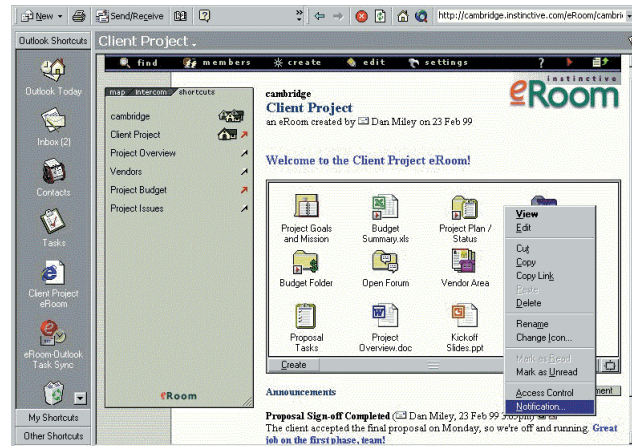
New Send/Receive http://cambridge.instinctive.com/eRoom/cambri

Outlook Shortcuts

Outlook Today

Inbox (2)

Contacts

Tasks

Client Project eRoom

eRoom-Outlook Task Sync

My Shortcuts

Other Shortcuts

Client Project

find members create edit settings ?

map intercom shortcuts

cambridge

Client Project

Project Overview

Vendors

Project Budget

Project Issues

eRoom

instinctive eRoom

cambridge

Client Project

an eRoom created by Dan Miley on 23 Feb 99

Welcome to the Client Project eRoom!

Project Goals and Mission

Budget Summary.xls

Project Plan / Status

Budget Folder

Open Forum

Vendor Area

Proposal Tasks

Project Overview.doc

Kickoff Slides.ppt

Create

View

Edit

Cut

Copy

Copy Link

Paste

Delete

Rename

Change Icon...

Mark as Read

Mark as Unread

Access Control

Notification...

Announcements

ment

Proposal Sign-off Completed Dan Miley, 23 Feb 99 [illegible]

The client accepted the final proposal on Monday, so we're off and running. Great job on the first phase, team!